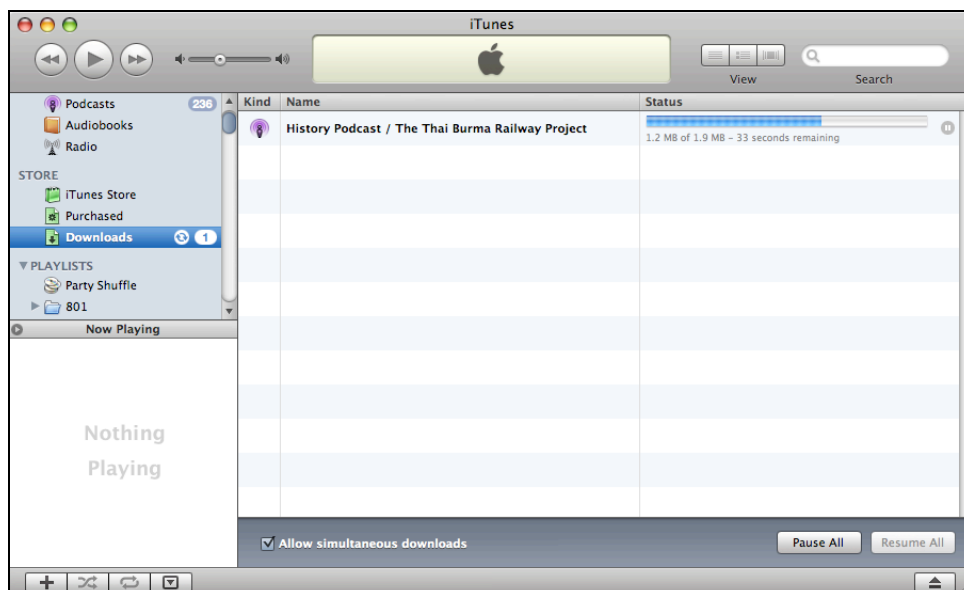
iTunes

View

Search

Podcasts 236
Audiobooks
Radio
STORE
iTunes Store
Purchased
Downloads 1
▼ PLAYLISTS
Party Shuffle
801

Now Playing

Nothing Playing

| Kind | Name | Status |
|---|---|---|
| | History Podcast / The Thai Burma Railway Project | 1.2 MB of 1.9 MB – 33 seconds remaining |

Allow simultaneous downloads

Pause All

Resume All